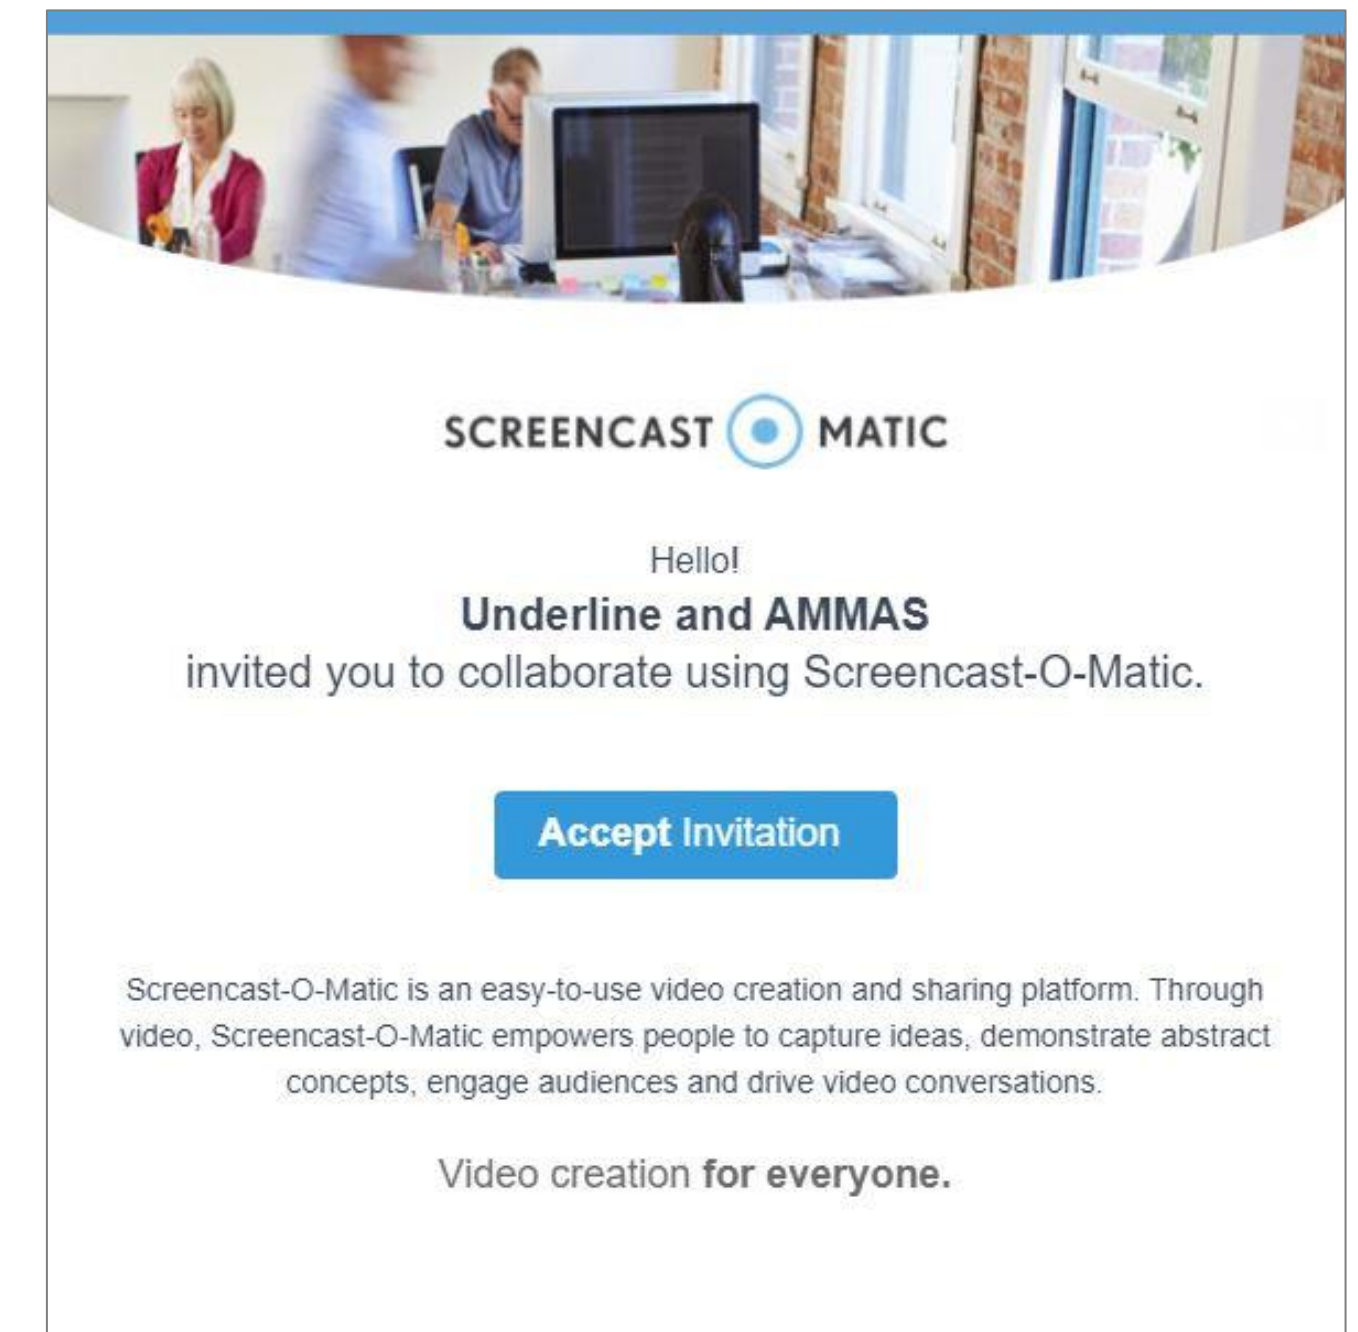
SCREENCAST MATIC

Hello!
Underline and AMMAS
invited you to collaborate using Screencast-O-Matic.

Accept Invitation

Screencast-O-Matic is an easy-to-use video creation and sharing platform. Through video, Screencast-O-Matic empowers people to capture ideas, demonstrate abstract concepts, engage audiences and drive video conversations.

Video creation for everyone.